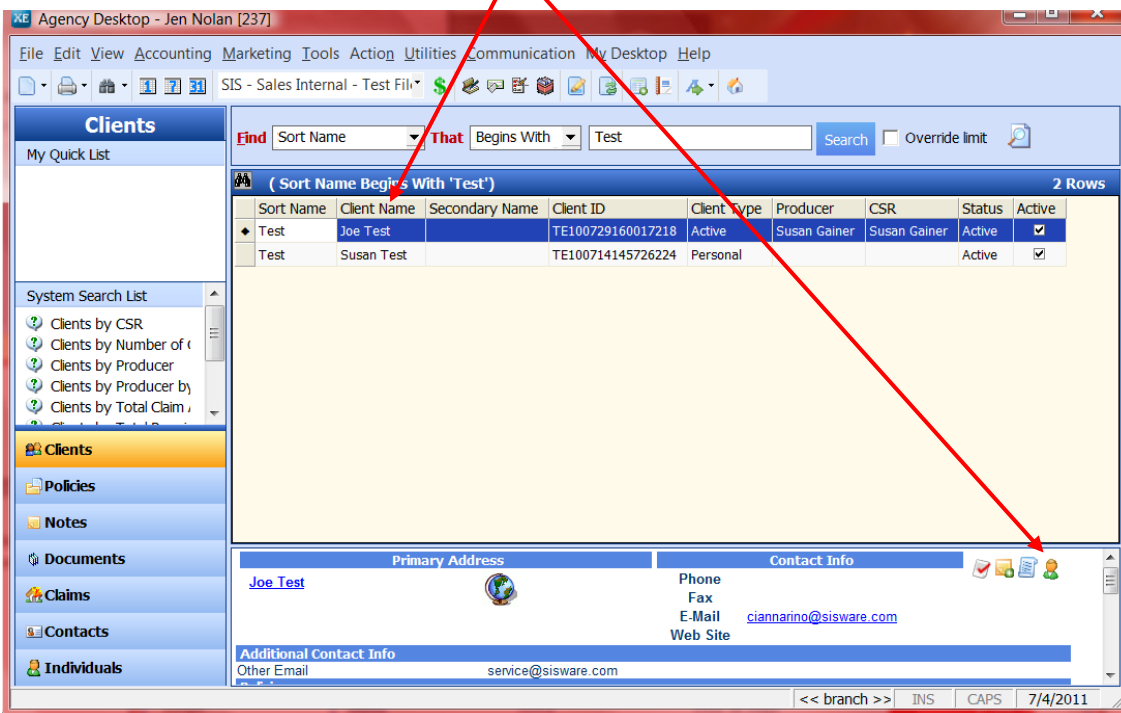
Agency Desktop - Jen Nolan [237]

File Edit View Accounting Marketing Tools Action Utilities Communication My Desktop Help

SIS - Sales Internal - Test File

Clients

My Quick List

Find Sort Name That Begins With Test Search Override limit

( Sort Name Begins With 'Test') 2 Rows

| Sort Name | Client Name | Secondary Name | Client ID | Client Type | Producer | CSR | Status | Active |
|---|---|---|---|---|---|---|---|---|
| Test | Joe Test | | TE100729160017218 | Active | Susan Gainer | Susan Gainer | Active | ☑ |
| Test | Susan Test | | TE100714145726224 | Personal | | | Active | ☑ |

System Search List

Clients by CSR
Clients by Number of (
Clients by Producer
Clients by Producer by
Clients by Total Claim /

Clients
Policies
Notes
Documents
Claims
Contacts
Individuals

Primary Address

Joe Test

Contact Info

Phone
Fax
E-Mail ciannarino@sisware.com
Web Site

Additional Contact Info

Other Email service@sisware.com

<< branch >> INS CAPS 7/4/2011